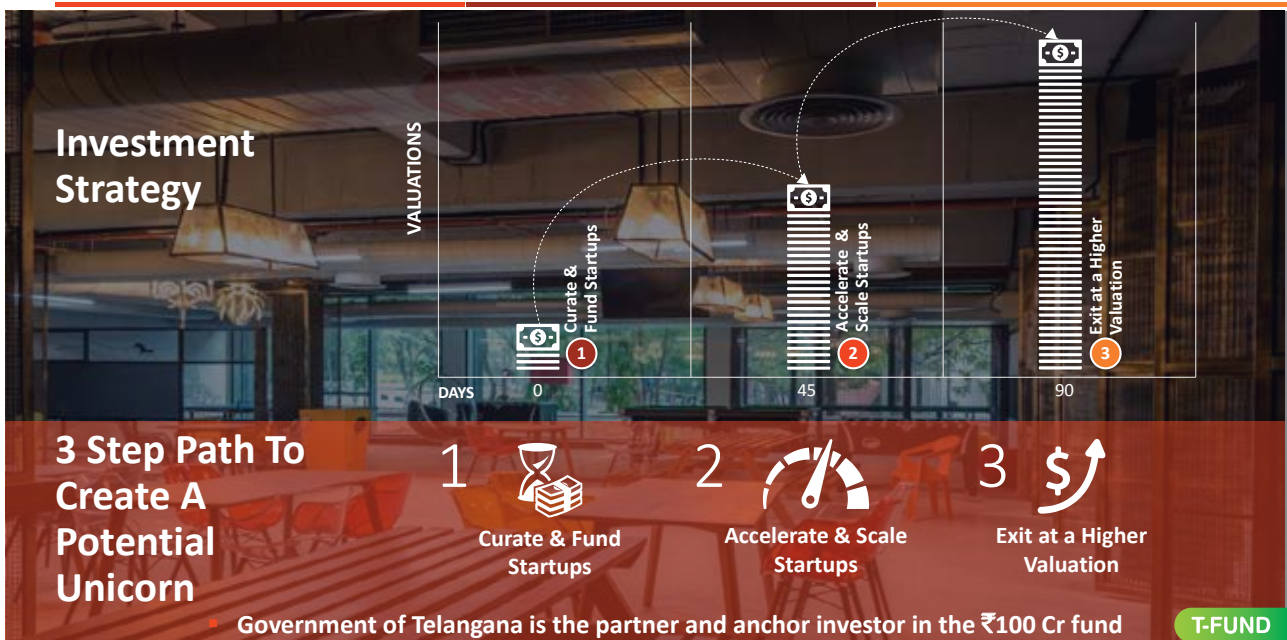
Investment Strategy

VALUATIONS

Curate & Fund Startups
1

Accelerate & Scale Startups
2

Exit at a Higher Valuation
3

DAYS
0
45
90

3 Step Path To Create A Potential Unicorn

1
Curate & Fund Startups

2
Accelerate & Scale Startups

3
Exit at a Higher Valuation

Government of Telangana is the partner and anchor investor in the ₹100 Cr fund

T-FUND